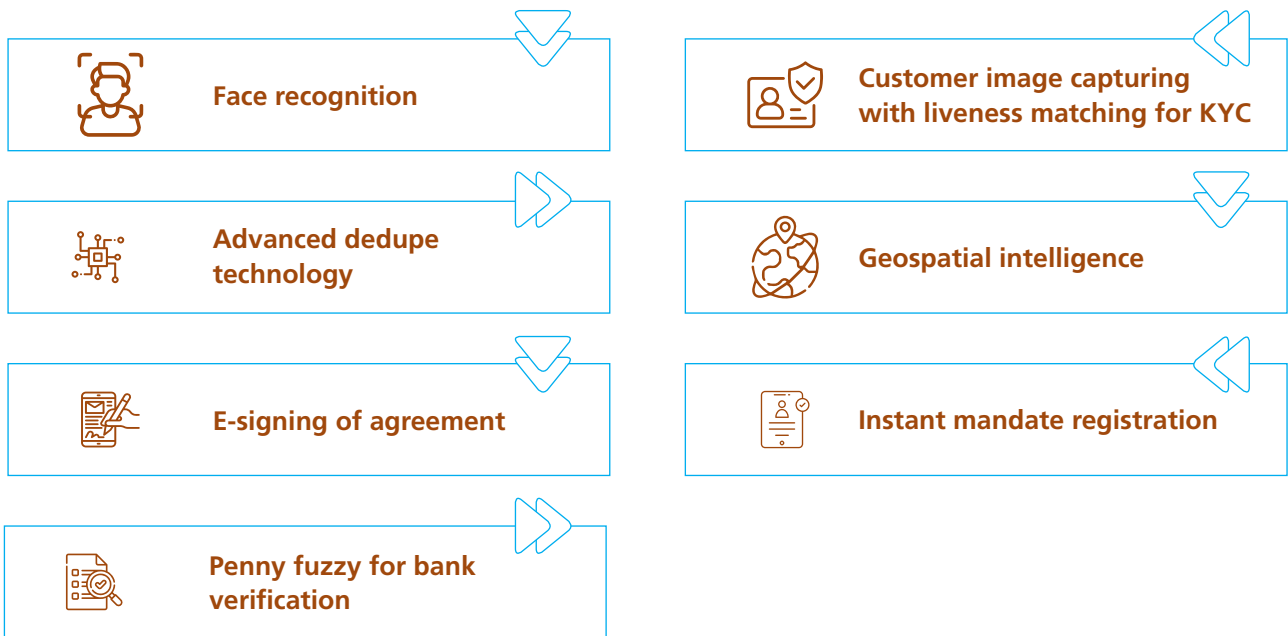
Face recognition

Customer image capturing with liveness matching for KYC

Advanced dedupe technology

Geospatial intelligence

E-signing of agreement

Instant mandate registration

Penny fuzzy for bank verification